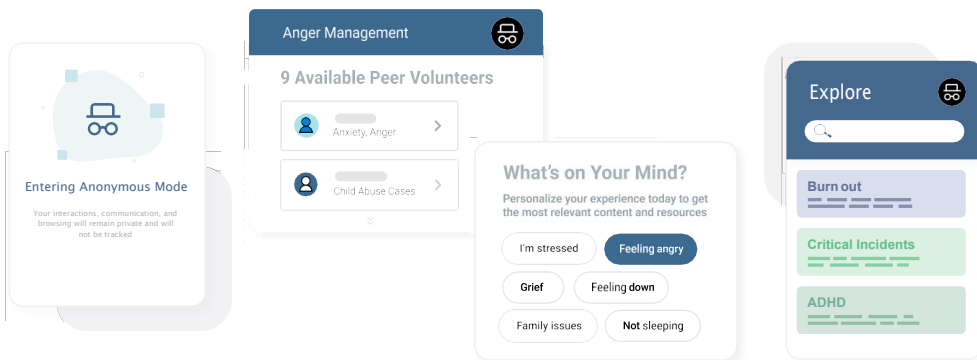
Entering Anonymous Mode

Your interactions, communication, and browsing will remain private and will not be tracked

Anger Management

9 Available Peer Volunteers

Anxiety, Anger

Child Abuse Cases

What's on Your Mind?

Personalize your experience today to get the most relevant content and resources

I'm stressed

Feeling angry

Grief

Feeling down

Family issues

Not sleeping

Explore

Burn out

Critical Incidents

ADHD